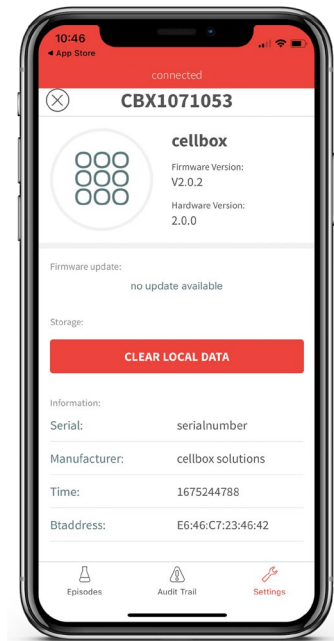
10:46
◀ App Store

connected

CBX1071053

cellbox

Firmware Version:
V2.0.2

Hardware Version:
2.0.0

Firmware update:

no update available

Storage:

CLEAR LOCAL DATA

Information:

| | |
|---|---|
| Serial: | serialnumber |
| Manufacturer: | cellbox solutions |
| Time: | 1675244788 |
| Btaddress: | E6:46:C7:23:46:42 |

Episodes Audit Trail Settings